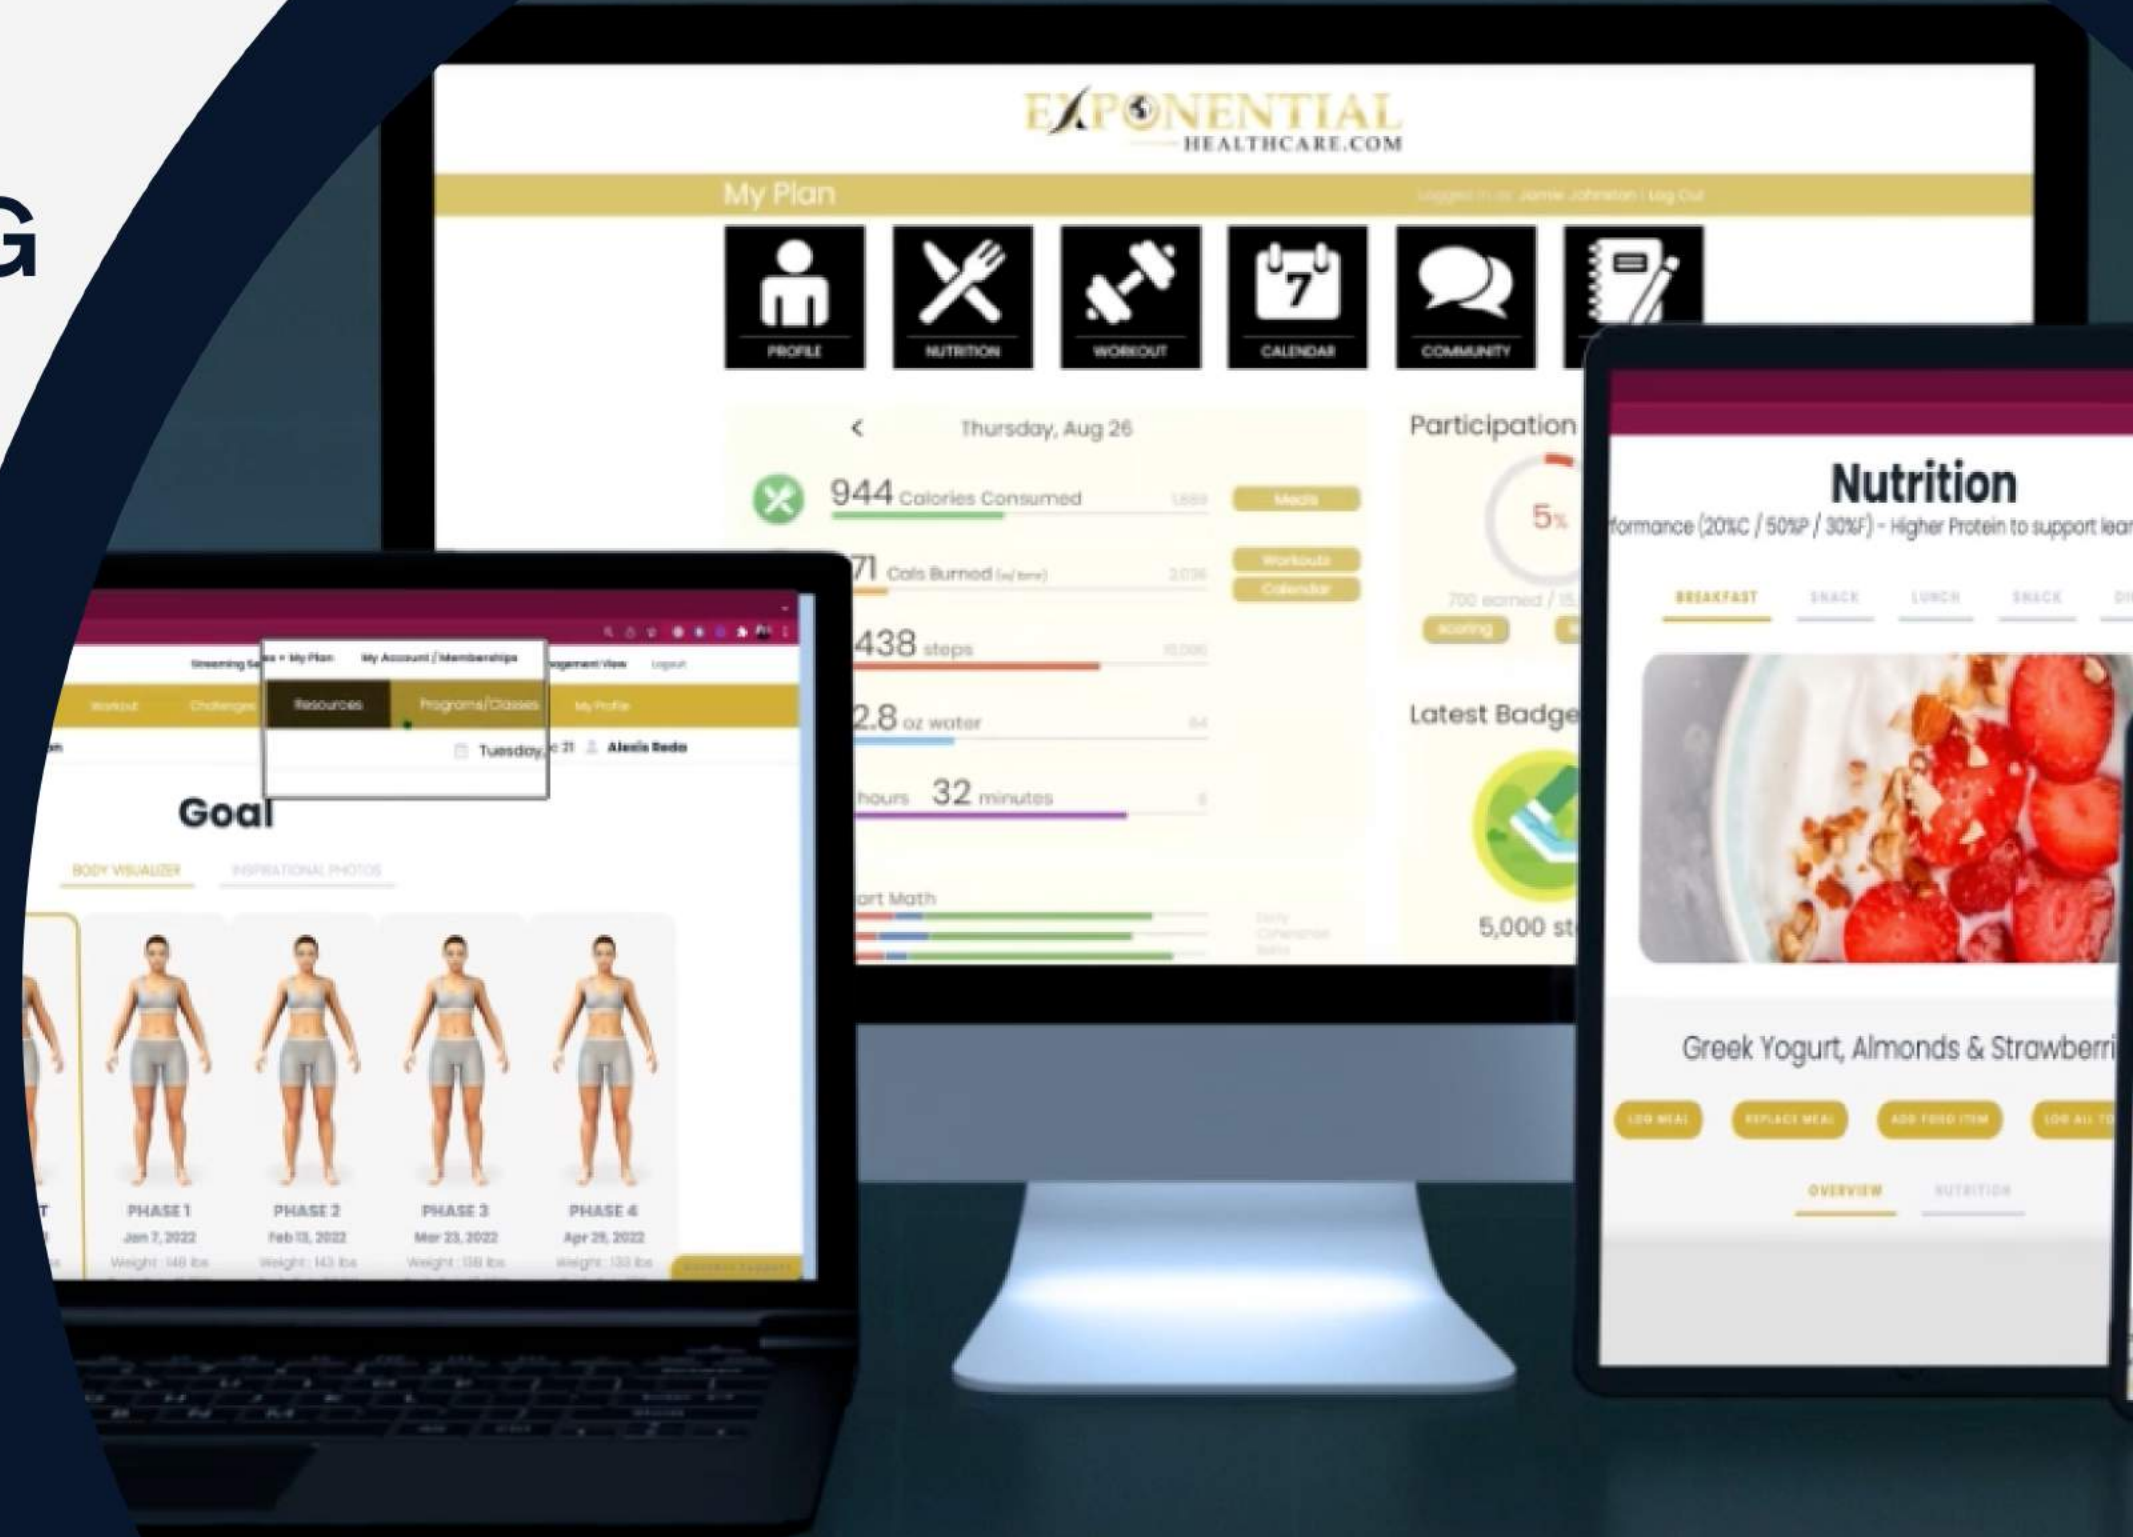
G

EXPONENTIAL
HEALTHCARE.COM

My Plan

Logged in as: Jamie Johnston | Log Out

PROFILE
NUTRITION
WORKOUT
7
CALENDAR
COMMUNITY

<
Thursday, Aug 26

944 Calories Consumed 1,669
Meals
71 Cals Burned (w/ bmr) 2,036
Workouts
Calendar
438 steps 10,000
2.8 oz water 64
hours 32 minutes 8
ort Math

Participation
5%
700 earned / 15,
Scoring

Latest Badge
5,000 st

Streaming Se
s + My Plan
My Account / Memberships
agement View
Logout
Workout
Challenges
Resources
Programs/Classes
My Profile
Tuesday, c 21
Alexis Reda

Goal

BODY VISUALIZER
INSPIRATIONAL PHOTOS

T
PHASE 1
Jan 7, 2022
Weight: 148 lbs
PHASE 2
Feb 13, 2022
Weight: 143 lbs
PHASE 3
Mar 23, 2022
Weight: 138 lbs
PHASE 4
Apr 29, 2022
Weight: 133 lbs

Nutrition
formance (20%C / 50%P / 30%F) - Higher Protein to support lear

BREAKFAST
SNACK
LUNCH
SNACK
DI

Greek Yogurt, Almonds & Strawberri

LOG MEAL
REPLACE MEAL
ADD FOOD ITEM
LOG ALL TO

OVERVIEW
NUTRITION